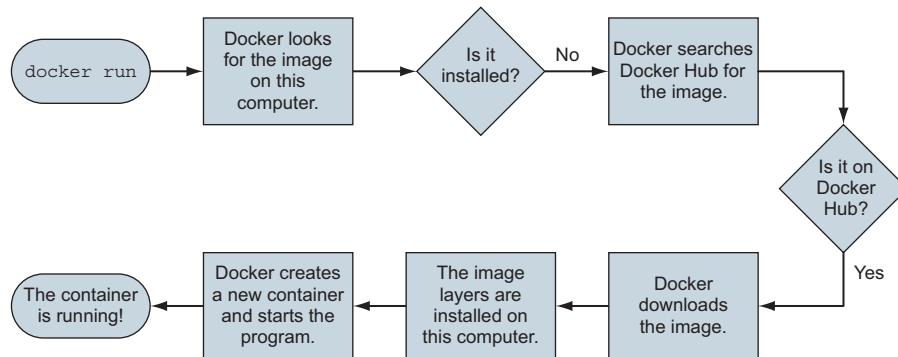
docker run

Docker looks for the image on this computer.

Is it installed?

No

Docker searches Docker Hub for the image.

Is it on Docker Hub?

Yes

Docker downloads the image.

The image layers are installed on this computer.

Docker creates a new container and starts the program.

The container is running!